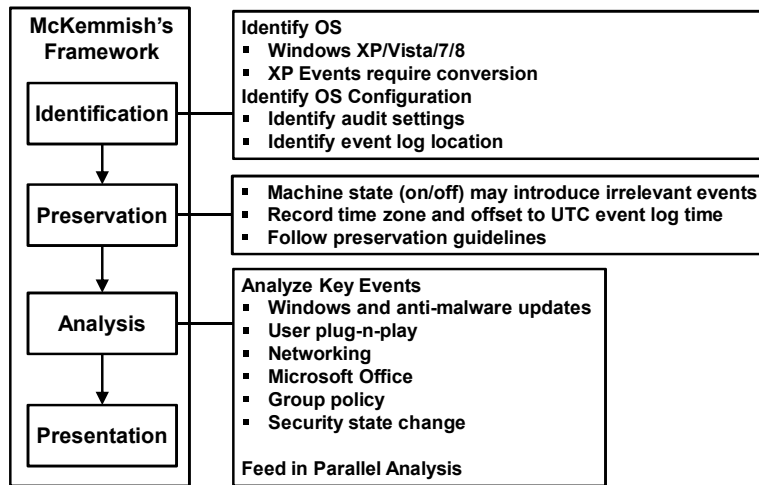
McKemmish's Framework

Identification

Preservation

Analysis

Presentation

Identify OS
- Windows XP/Vista/7/8
- XP Events require conversion

Identify OS Configuration
- Identify audit settings
- Identify event log location

- Machine state (on/off) may introduce irrelevant events
- Record time zone and offset to UTC event log time
- Follow preservation guidelines

Analyze Key Events
- Windows and anti-malware updates
- User plug-n-play
- Networking
- Microsoft Office
- Group policy
- Security state change

Feed in Parallel Analysis